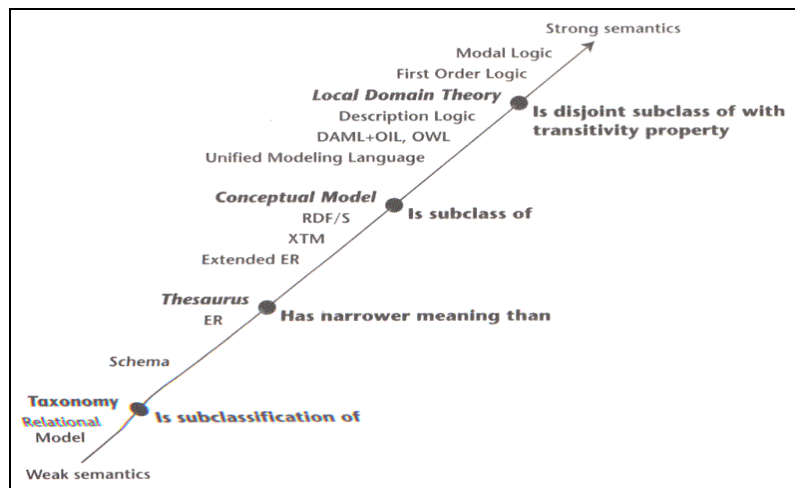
Strong semantics

Modal Logic

First Order Logic

Local Domain Theory

Is disjoint subclass of with transitivity property

Description Logic

DAML+OIL, OWL

Unified Modeling Language

Conceptual Model

Is subclass of

RDF/S

XTM

Extended ER

Thesaurus

ER

Has narrower meaning than

Schema

Taxonomy

Is subclassification of

Relational Model

Weak semantics